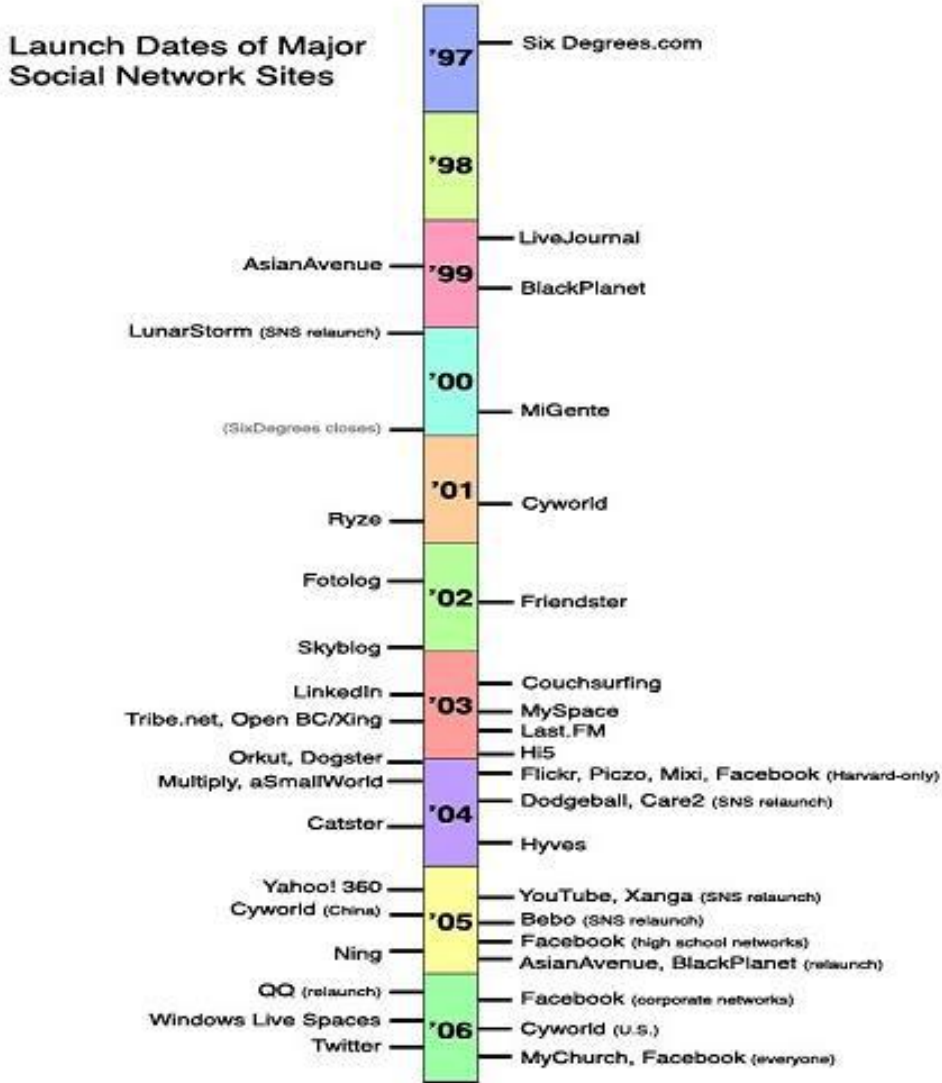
Launch Dates of Major Social Network Sites

'97
Six Degrees.com

'98

LiveJournal
AsianAvenue
'99
BlackPlanet

LunarStorm (SNS relaunch)

'00
MiGente
(SixDegrees closes)

'01
Cyworld
Ryze

Fotolog
'02
Friendster

Skyblog

Couchsurfing
LinkedIn
'03
MySpace
Tribe.net, Open BC/Xing
Last.FM
Hi5
Orkut, Dogster

Flickr, Piczo, Mixi, Facebook (Harvard-only)
Multiply, aSmallWorld
Dodgeball, Care2 (SNS relaunch)
Catster
'04
Hyves

Yahoo! 360
YouTube, Xanga (SNS relaunch)
Cyworld (China)
Bebo (SNS relaunch)
'05
Facebook (high school networks)
Ning
AsianAvenue, BlackPlanet (relaunch)

QQ (relaunch)
Facebook (corporate networks)
Windows Live Spaces
'06
Cyworld (U.S.)
Twitter
MyChurch, Facebook (everyone)